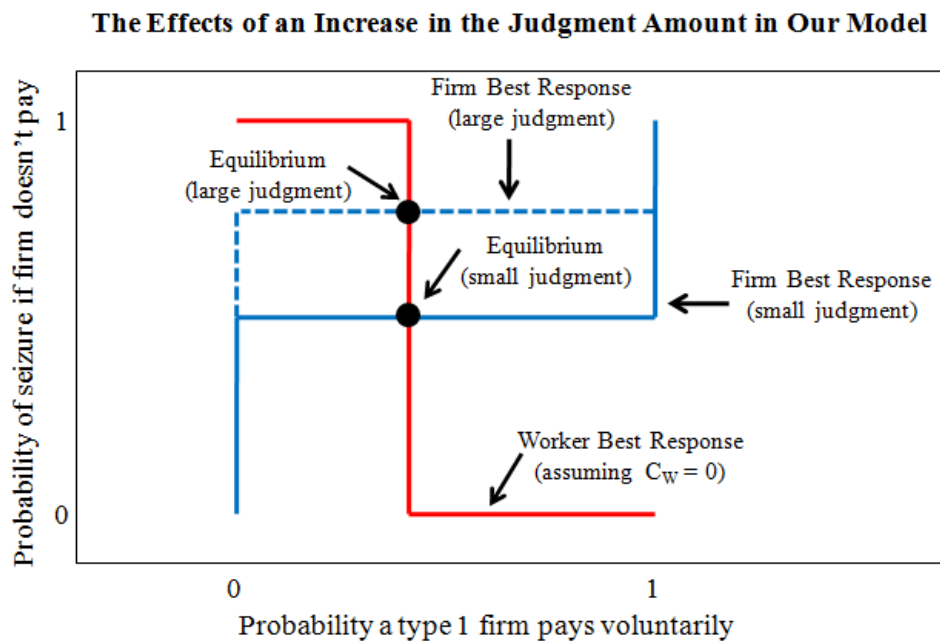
The Effects of an Increase in the Judgment Amount in Our Model

Probability of seizure if firm doesn't pay

1

0

Firm Best Response
(large judgment)

Equilibrium
(large judgment)

Equilibrium
(small judgment)

Firm Best Response
(small judgment)

Worker Best Response
(assuming $C_W = 0$)

0

1

Probability a type 1 firm pays voluntarily